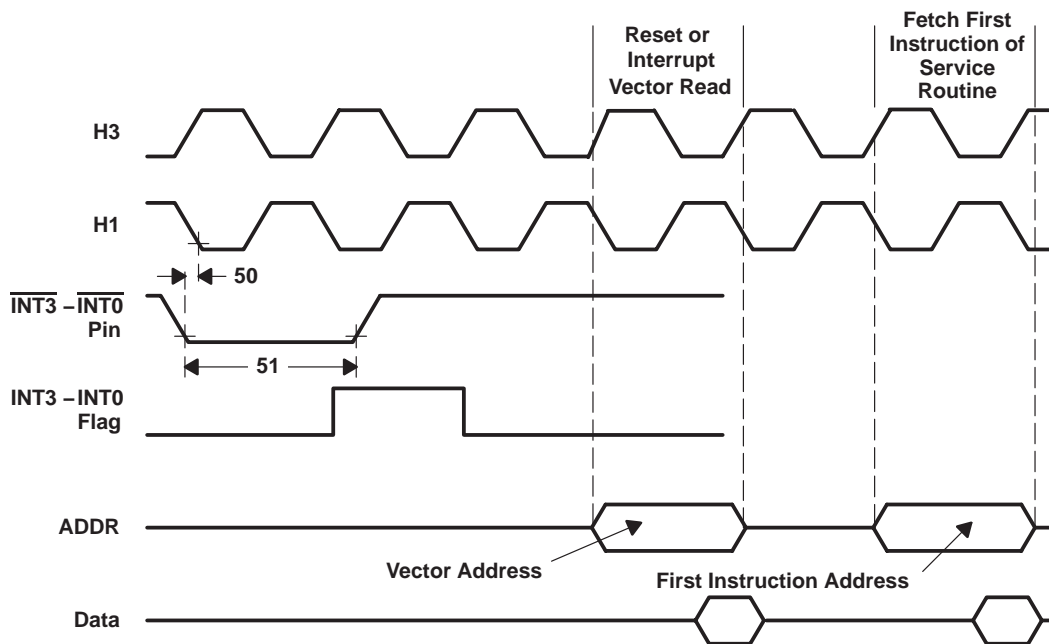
Reset or Interrupt Vector Read

Fetch First Instruction of Service Routine

H3

H1

50

$\overline{INT3}$ – $\overline{INT0}$ Pin

51

INT3 – INT0 Flag

ADDR

Vector Address

First Instruction Address

Data